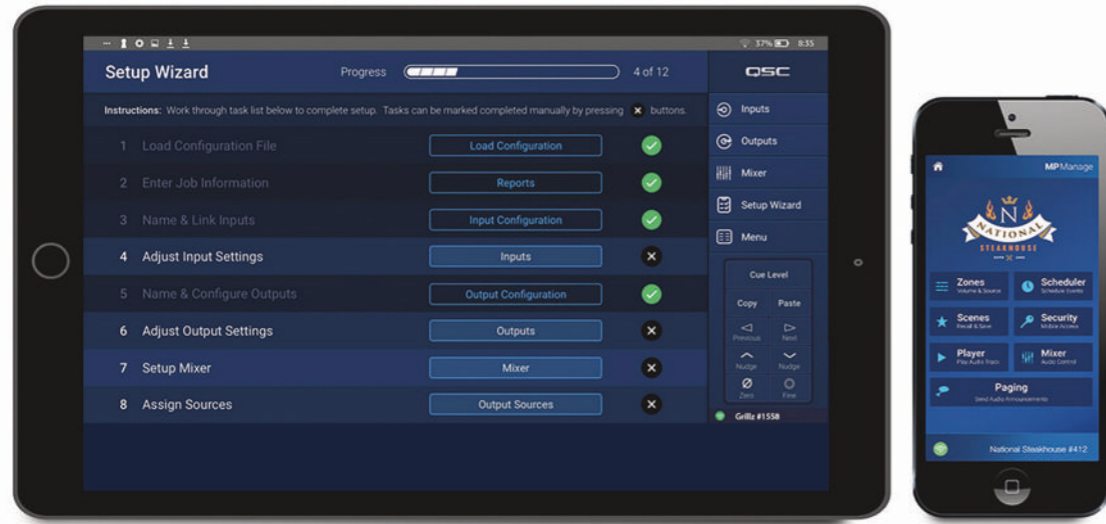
37% 8:35

Setup Wizard

Progress

4 of 12

QSC

Instructions: Work through task list below to complete setup. Tasks can be marked completed manually by pressing ✕ buttons.

1 Load Configuration File — Load Configuration
2 Enter Job Information — Reports
3 Name & Link Inputs — Input Configuration
4 Adjust Input Settings — Inputs
5 Name & Configure Outputs — Output Configuration
6 Adjust Output Settings — Outputs
7 Setup Mixer — Mixer
8 Assign Sources — Output Sources

Inputs
Outputs
Mixer
Setup Wizard
Menu

Cue Level
Copy
Paste
Previous
Next
Nudge
Nudge
Zero
Fine

Grillz #1558

MP Manage

N
NATIONAL
STEAKHOUSE

Zones
Volume & Source

Scheduler
Schedule Events

Scenes
Recall & Save

Security
Mobile Access

Player
Play Audio Tracks

Mixer
Audio Control

Paging
Send Audio Announcements

National Steakhouse #412